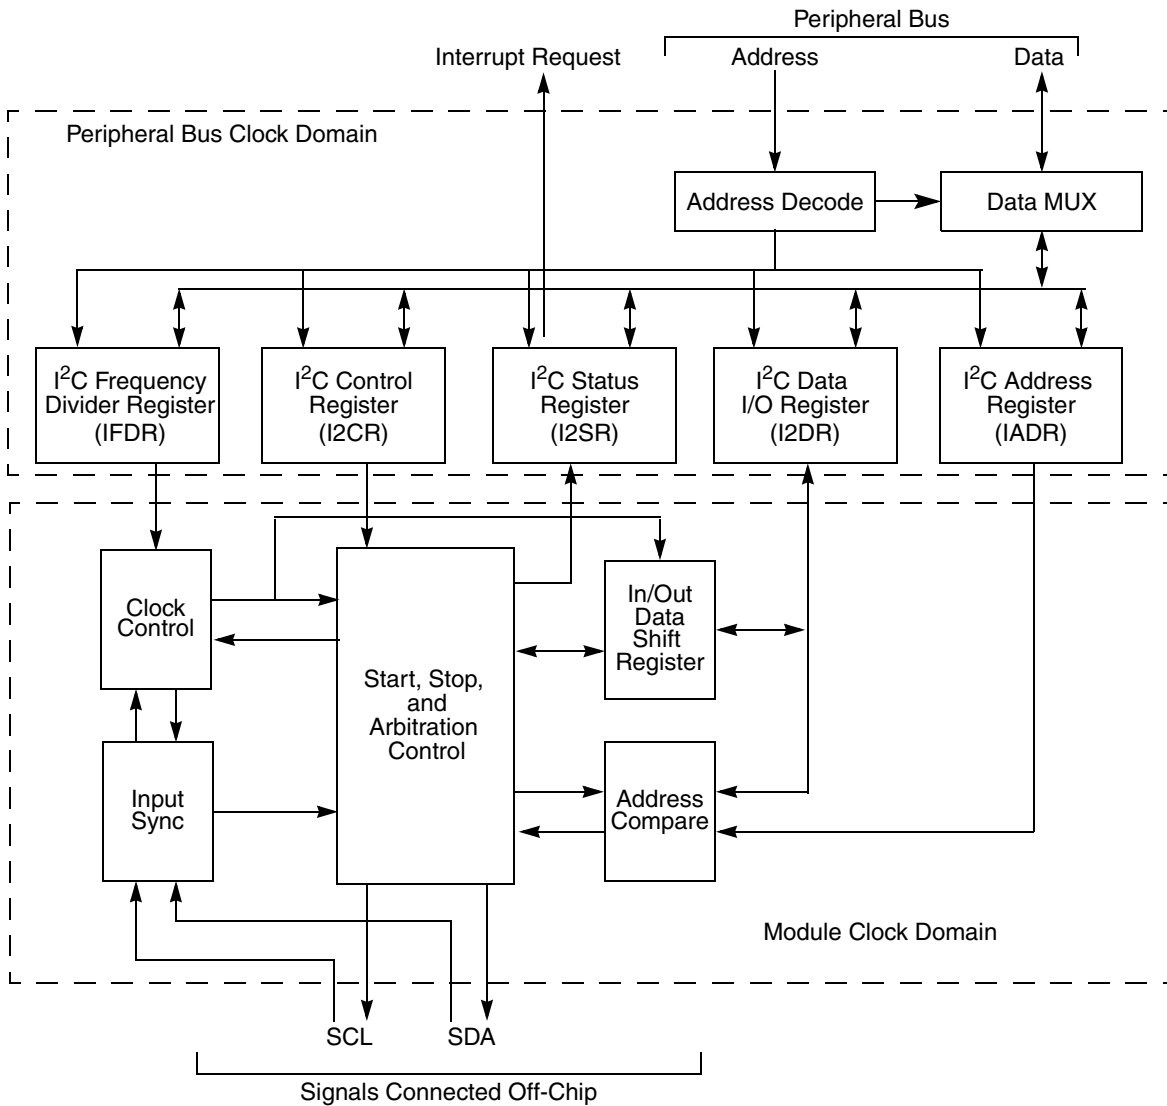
Peripheral Bus

Interrupt Request

Address

Data

Peripheral Bus Clock Domain

Address Decode

Data MUX

I$^2$C Frequency Divider Register (IFDR)

I$^2$C Control Register (I2CR)

I$^2$C Status Register (I2SR)

I$^2$C Data I/O Register (I2DR)

I$^2$C Address Register (IADR)

Clock Control

Start, Stop, and Arbitration Control

In/Out Data Shift Register

Input Sync

Address Compare

Module Clock Domain

SCL

SDA

Signals Connected Off-Chip